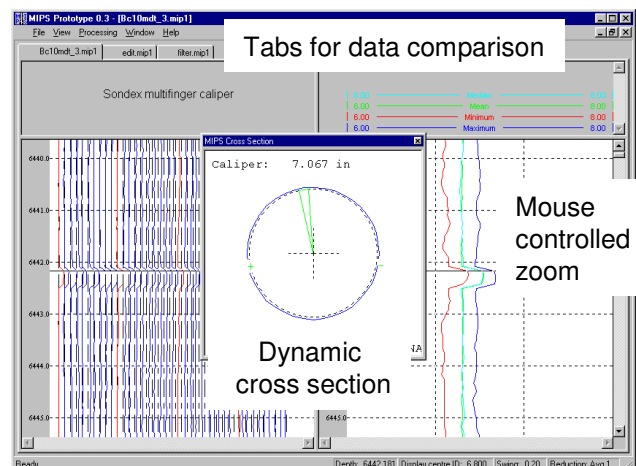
MIPS Prototype 0.3 - [Bc10mdt_3.mip1]
File View Processing Window Help
Bc10mdt_3.mip1 edit.mip1 filter.mip1
Tabs for data comparison
Sondex multifinger caliper
6.00 Median 8.00
6.00 Mean 8.00
6.00 Minimum 8.00
6.00 Maximum 8.00
MIPS Cross Section
Caliper: 7.067 in
6440.0
6441.0
6442.0
6443.0
6444.0
6445.0
6445.0
Mouse controlled zoom
Dynamic cross section
Ready
Depth: 6442.181 Display centre ID: 6.800 Swing: 0.20 Reduction: Avg 1